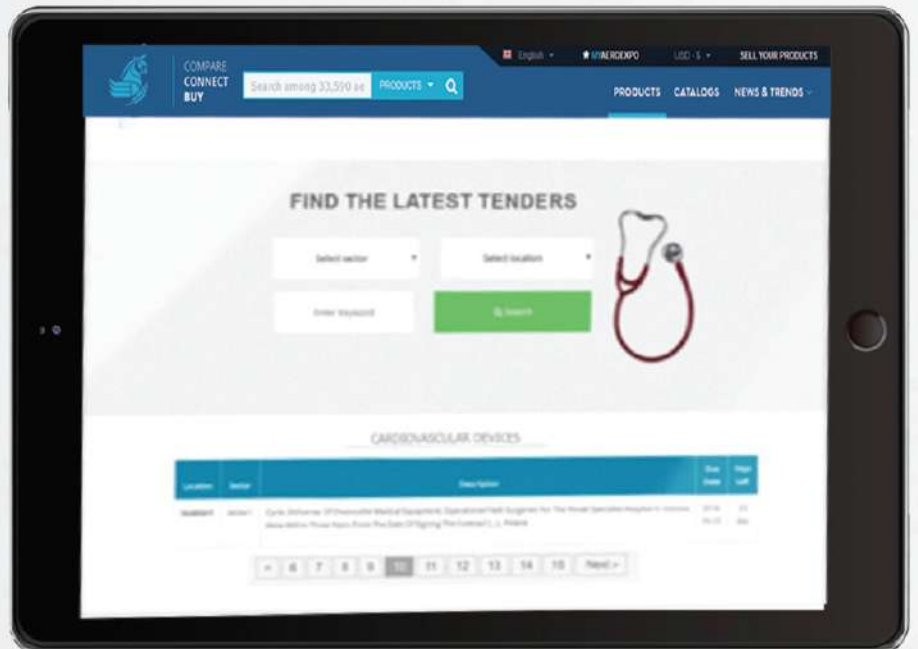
COMPARE
CONNECT
BUY

Search among 33,590 ae

PRODUCTS

English

MYAEROEXPO

USD - $

SELL YOUR PRODUCTS

PRODUCTS CATALOGS NEWS & TRENDS

FIND THE LATEST TENDERS

Select sector

Select location

Enter keyword

Search

CARDIOVASCULAR DEVICES

| Location | Sector | Description | Due Date | Days Left |
|---|---|---|---|---|
| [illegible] | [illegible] | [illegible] | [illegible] | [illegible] |

« 6 7 8 9 10 11 12 13 14 15 Next »